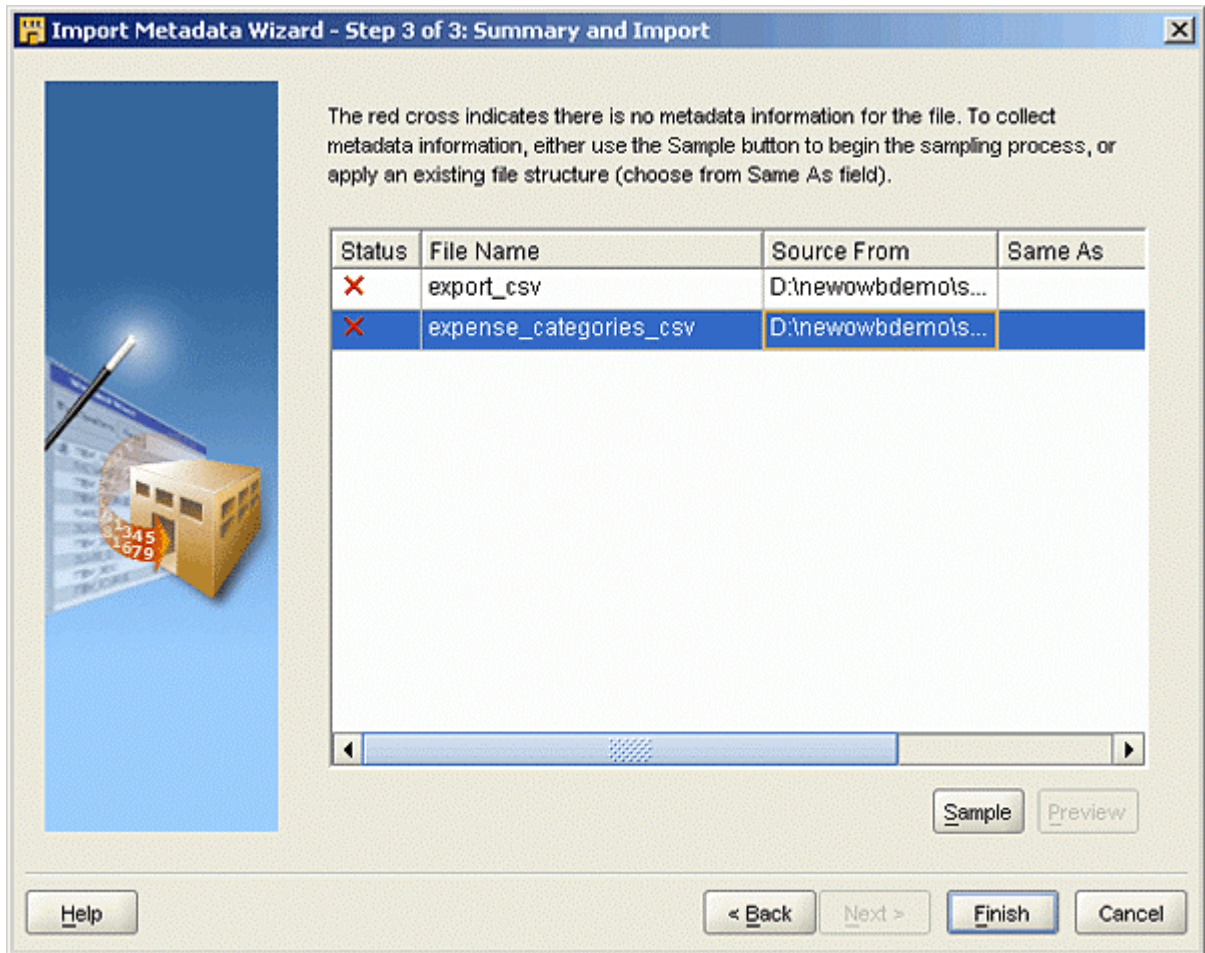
Import Metadata Wizard - Step 3 of 3: Summary and Import

The red cross indicates there is no metadata information for the file. To collect metadata information, either use the Sample button to begin the sampling process, or apply an existing file structure (choose from Same As field).

| Status | File Name | Source From | Same As |
|---|---|---|---|
| ✕ | export_csv | D:\newowbdemo\s... | |
| ✕ | expense_categories_csv | D:\newowbdemo\s... | |

Sample Preview

Help < Back Next > Finish Cancel